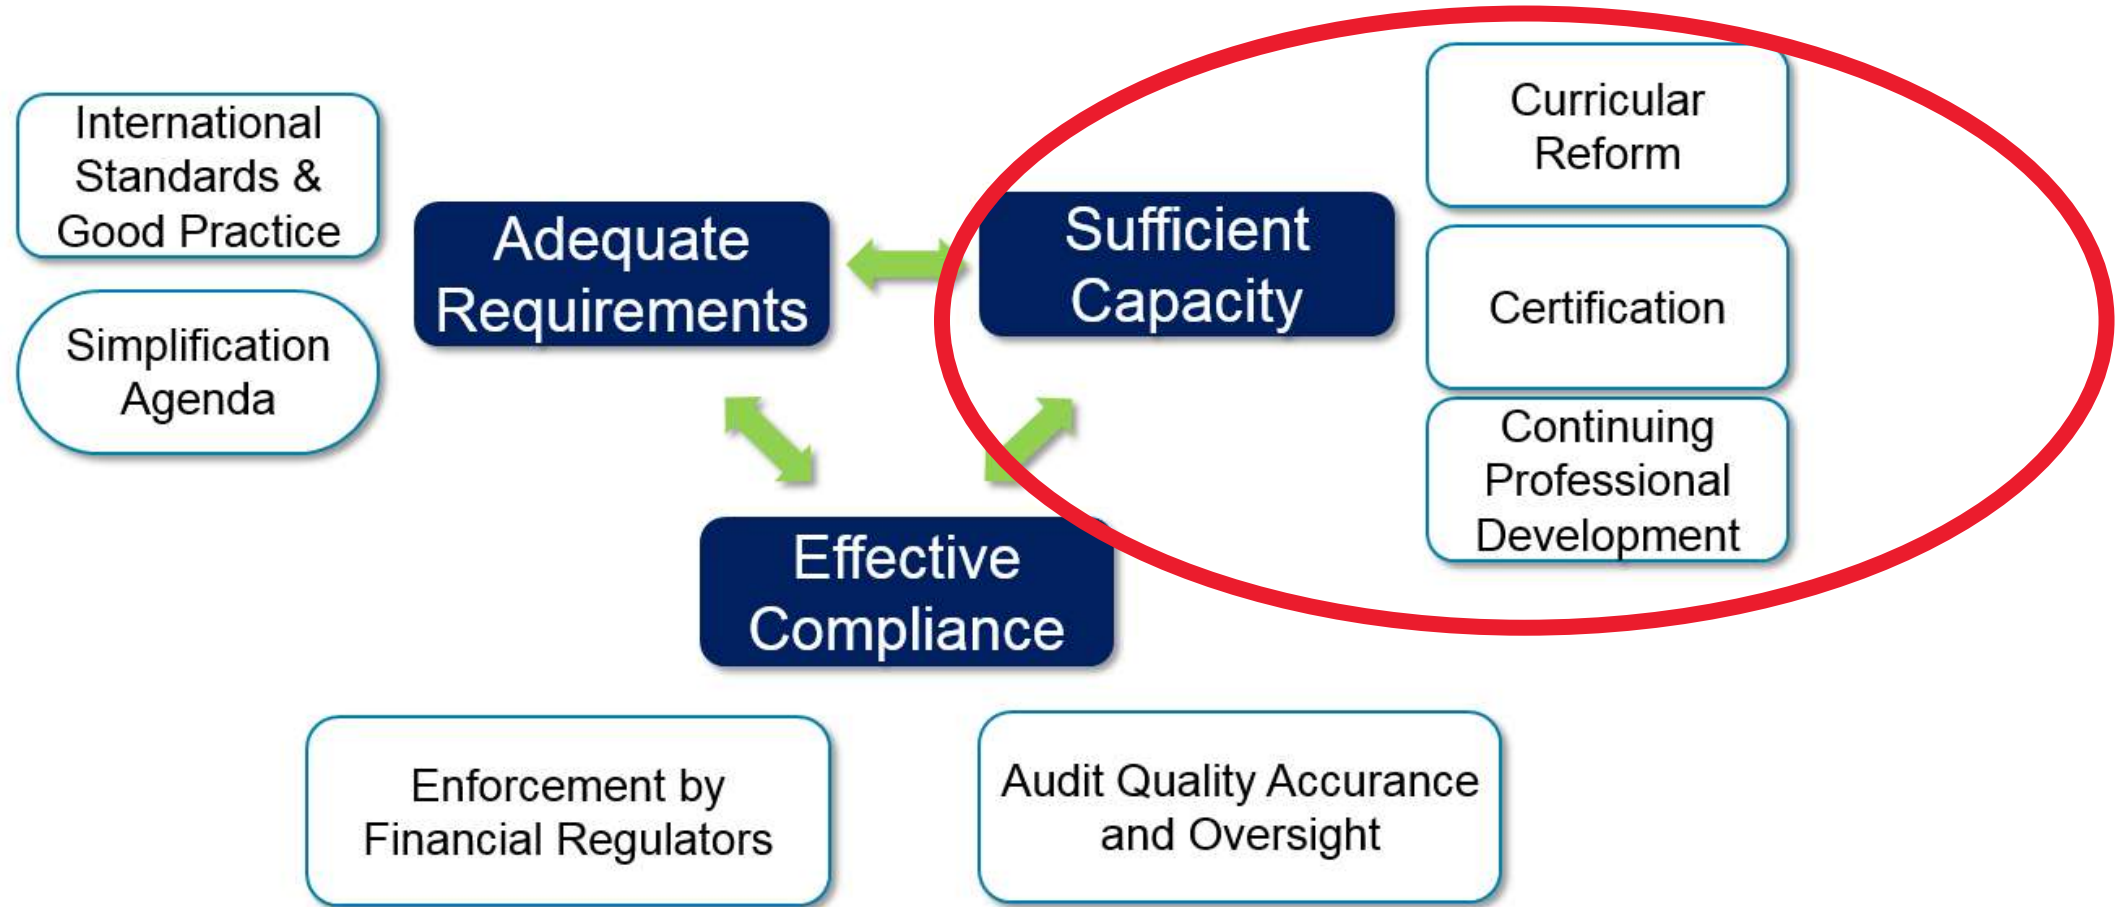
International Standards & Good Practice

Simplification Agenda

Adequate Requirements

Sufficient Capacity

Curricular Reform

Certification

Continuing Professional Development

Effective Compliance

Enforcement by Financial Regulators

Audit Quality Accurance and Oversight